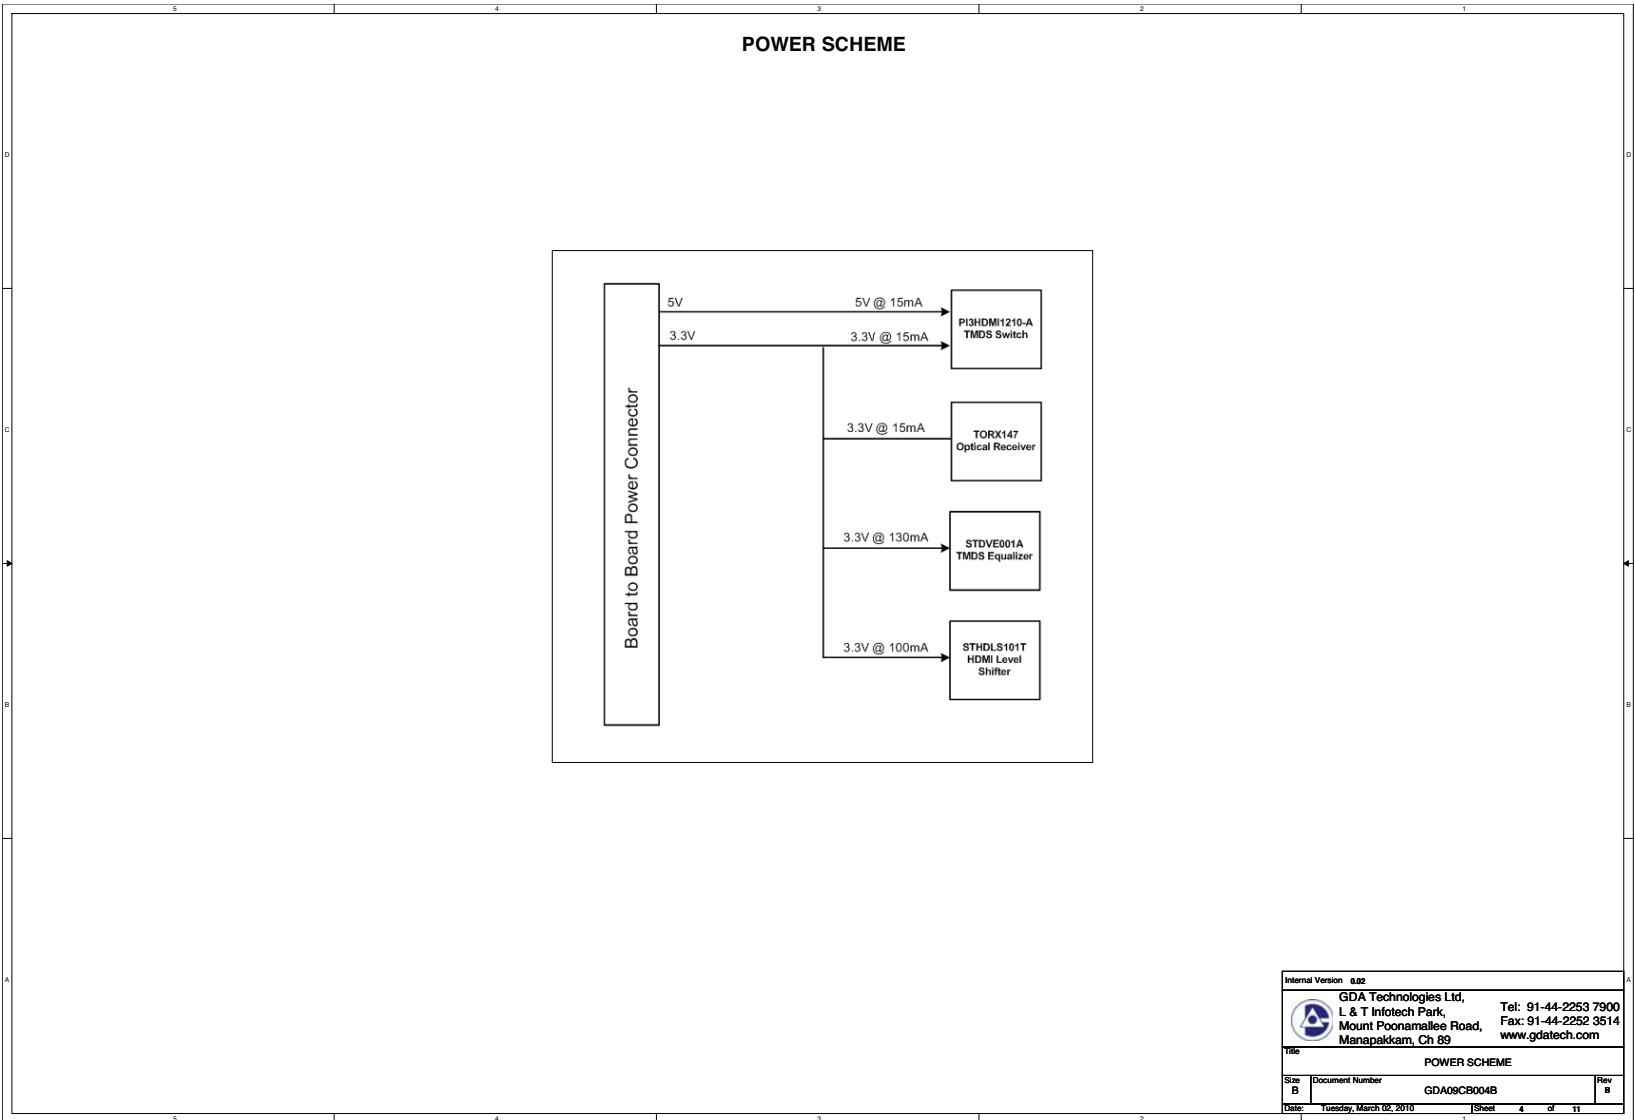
5 4 3 2 1

D

C

B

A

POWER SCHEME

Board to Board Power Connector

5V

5V @ 15mA

3.3V

3.3V @ 15mA

PI3HDMI1210-A
TMDS Switch

3.3V @ 15mA

TORX147
Optical Receiver

3.3V @ 130mA

STDVE001A
TMDS Equalizer

3.3V @ 100mA

STHDLS101T
HDMI Level
Shifter

D

C

B

A

Internal Version 0.02

GDA Technologies Ltd,
L & T Infotech Park,
Mount Poonamallee Road,
Manapakkam, Ch 89

Tel: 91-44-2253 7900
Fax: 91-44-2252 3514
www.gdatech.com

Title

POWER SCHEME

| Size | Document Number | Rev |
|---|---|---|
| B | GDA09CB004B | B |

Date: Tuesday, March 02, 2010 Sheet 4 of 11

5 4 3 2 1